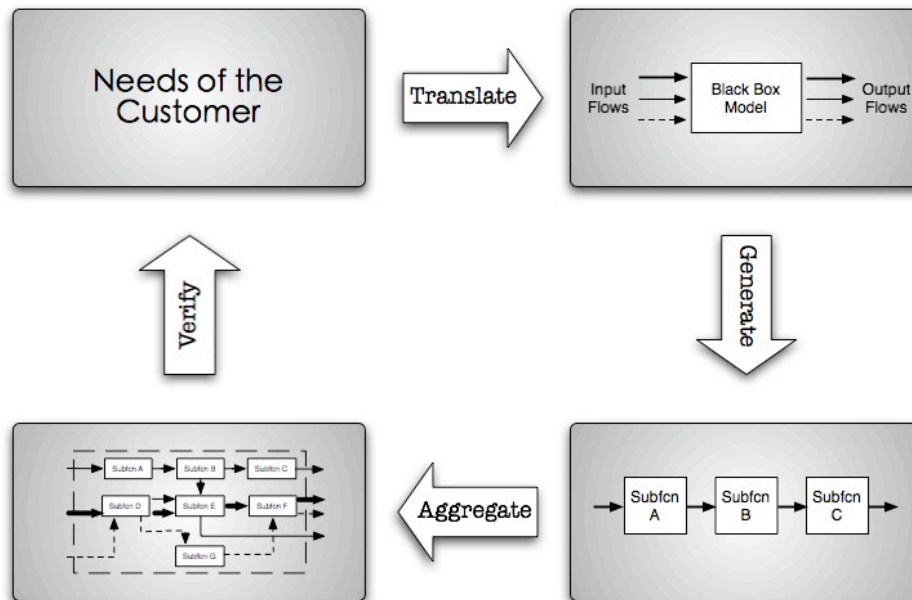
Needs of the Customer

Translate

Input Flows

Black Box Model

Output Flows

Generate

Subfcn A

Subfcn B

Subfcn C

Aggregate

Subfcn A

Subfcn B

Subfcn C

Subfcn D

Subfcn E

Subfcn F

Subfcn G

Verify